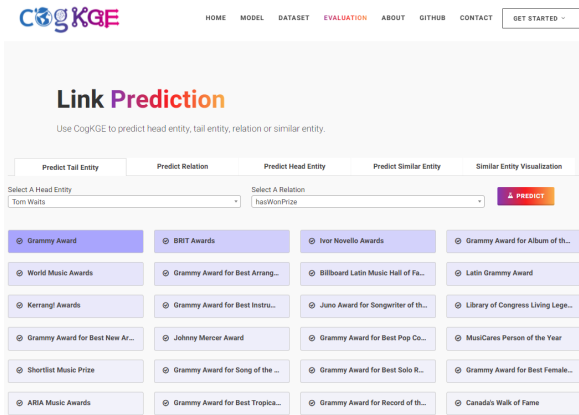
CogKGE

HOME MODEL DATASET EVALUATION ABOUT GITHUB CONTACT GET STARTED

Link Prediction

Use CogKGE to predict head entity, tail entity, relation or similar entity.

Predict Tail Entity | Predict Relation | Predict Head Entity | Predict Similar Entity | Similar Entity Visualization

Select A Head Entity
Tom Waits

Select A Relation
hasWonPrize

PREDICT

Grammy Award
BRIT Awards
Ivor Novello Awards
Grammy Award for Album of th...
World Music Awards
Grammy Award for Best Arrang...
Billboard Latin Music Hall of Fa...
Latin Grammy Award
Kerrang! Awards
Grammy Award for Best Instru...
Juno Award for Songwriter of th...
Library of Congress Living Lege...
Grammy Award for Best New Ar...
Johnny Mercer Award
Grammy Award for Best Pop Co...
MusiCares Person of the Year
Shortlist Music Prize
Grammy Award for Song of the ...
Grammy Award for Best Solo R...
Grammy Award for Best Female...
ARIA Music Awards
Grammy Award for Best Tropica...
Grammy Award for Record of th...
Canada's Walk of Fame